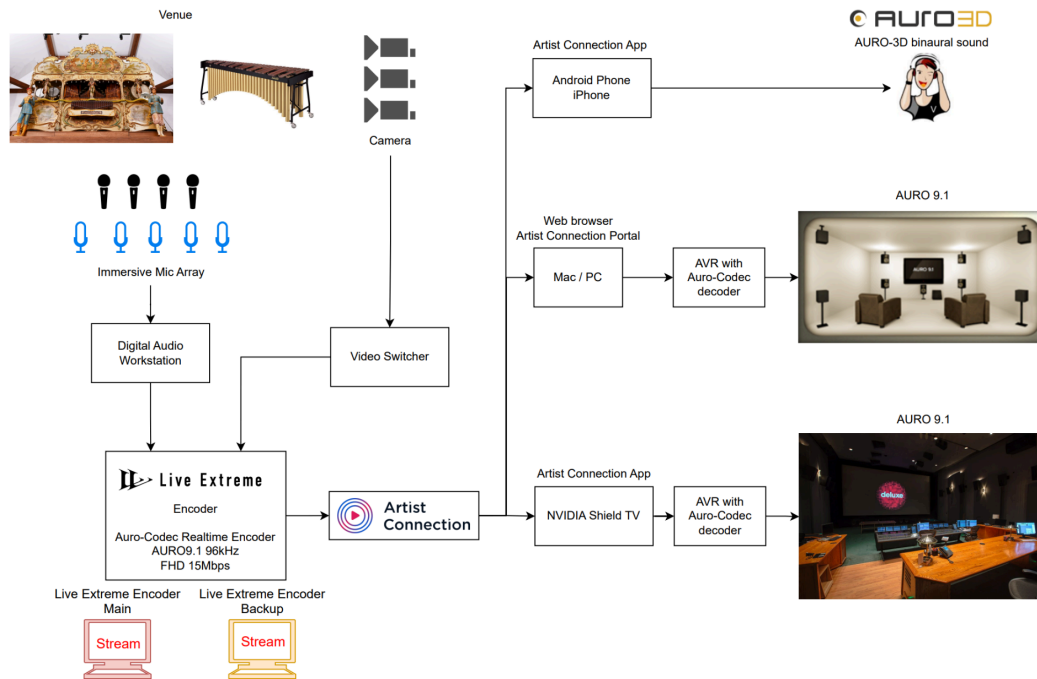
Venue

Camera

Immersive Mic Array

Digital Audio Workstation

Video Switcher

Live Extreme

Encoder

Auro-Codec Realtime Encoder
AURO9.1 96kHz
FHD 15Mbps

Live Extreme Encoder Main

Stream

Live Extreme Encoder Backup

Stream

Artist Connection

Artist Connection App

Android Phone
iPhone

AURO-3D

AURO-3D binaural sound

Web browser
Artist Connection Portal

Mac / PC

AVR with Auro-Codec decoder

AURO 9.1

AURO 9.1

Artist Connection App

NVIDIA Shield TV

AVR with Auro-Codec decoder

deluxe